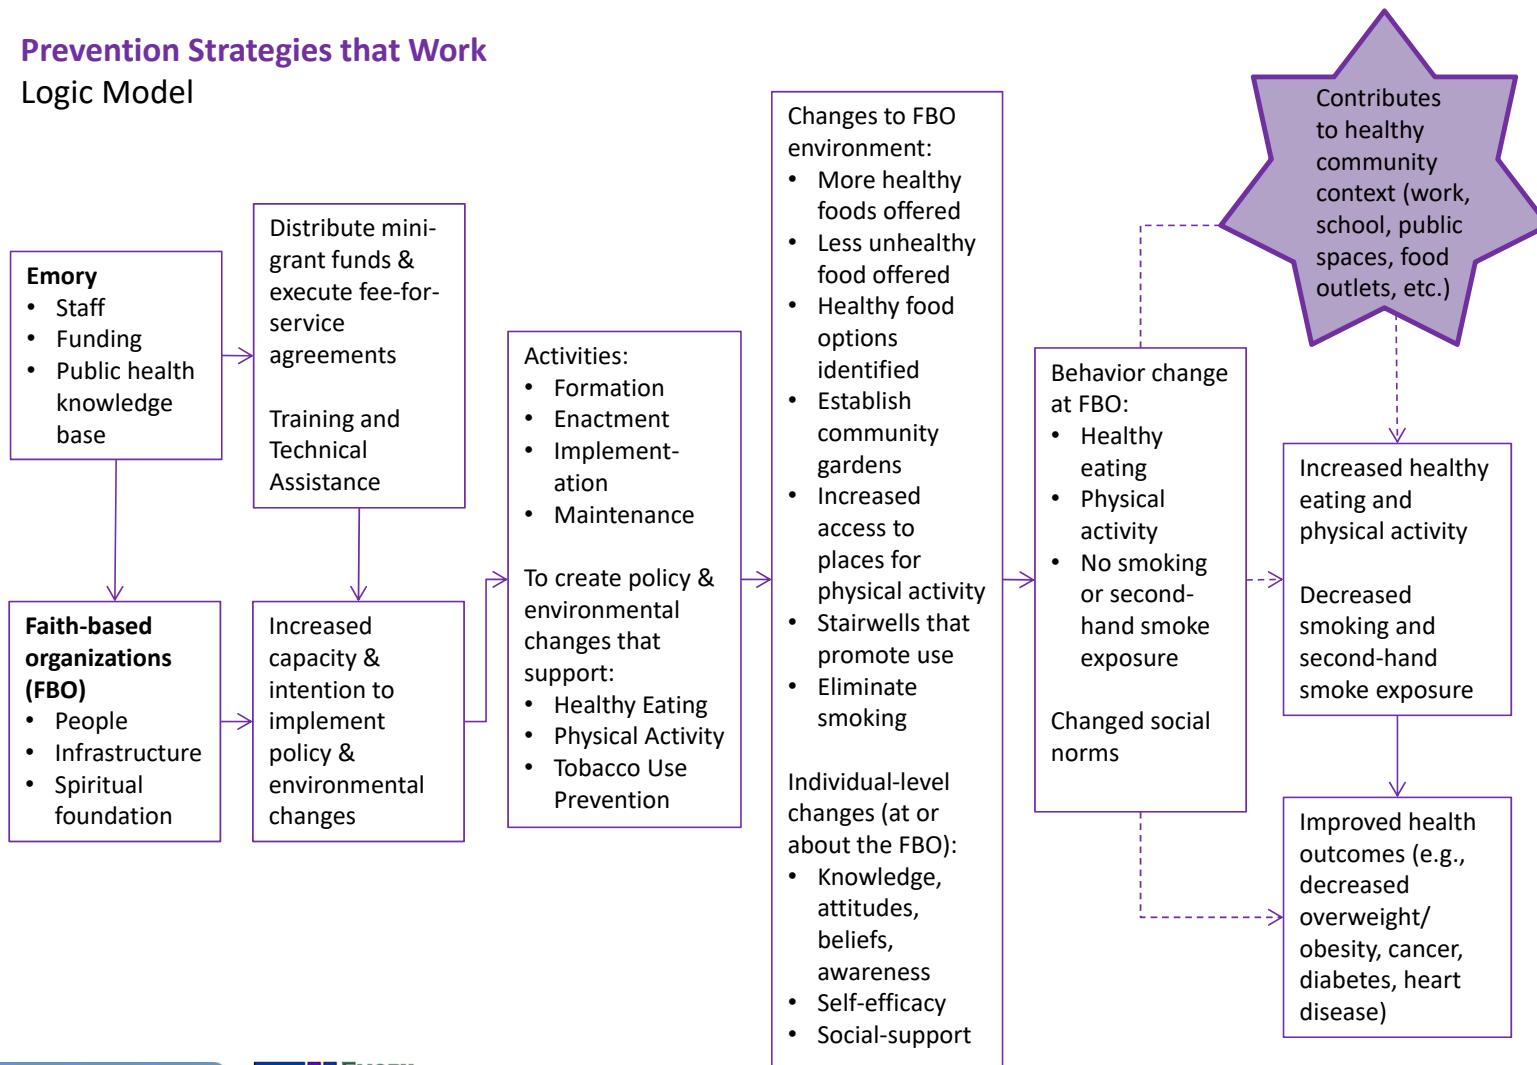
Prevention Strategies that Work
Logic Model

Emory
- Staff
- Funding
- Public health knowledge base

Distribute mini-grant funds & execute fee-for-service agreements

Training and Technical Assistance

Faith-based organizations (FBO)
- People
- Infrastructure
- Spiritual foundation

Increased capacity & intention to implement policy & environmental changes

Activities:
- Formation
- Enactment
- Implementation
- Maintenance

To create policy & environmental changes that support:
- Healthy Eating
- Physical Activity
- Tobacco Use Prevention

Changes to FBO environment:
- More healthy foods offered
- Less unhealthy food offered
- Healthy food options identified
- Establish community gardens
- Increased access to places for physical activity
- Stairwells that promote use
- Eliminate smoking

Individual-level changes (at or about the FBO):
- Knowledge, attitudes, beliefs, awareness
- Self-efficacy
- Social-support

Behavior change at FBO:
- Healthy eating
- Physical activity
- No smoking or second-hand smoke exposure

Changed social norms

Contributes to healthy community context (work, school, public spaces, food outlets, etc.)

Increased healthy eating and physical activity

Decreased smoking and second-hand smoke exposure

Improved health outcomes (e.g., decreased overweight/ obesity, cancer, diabetes, heart disease)